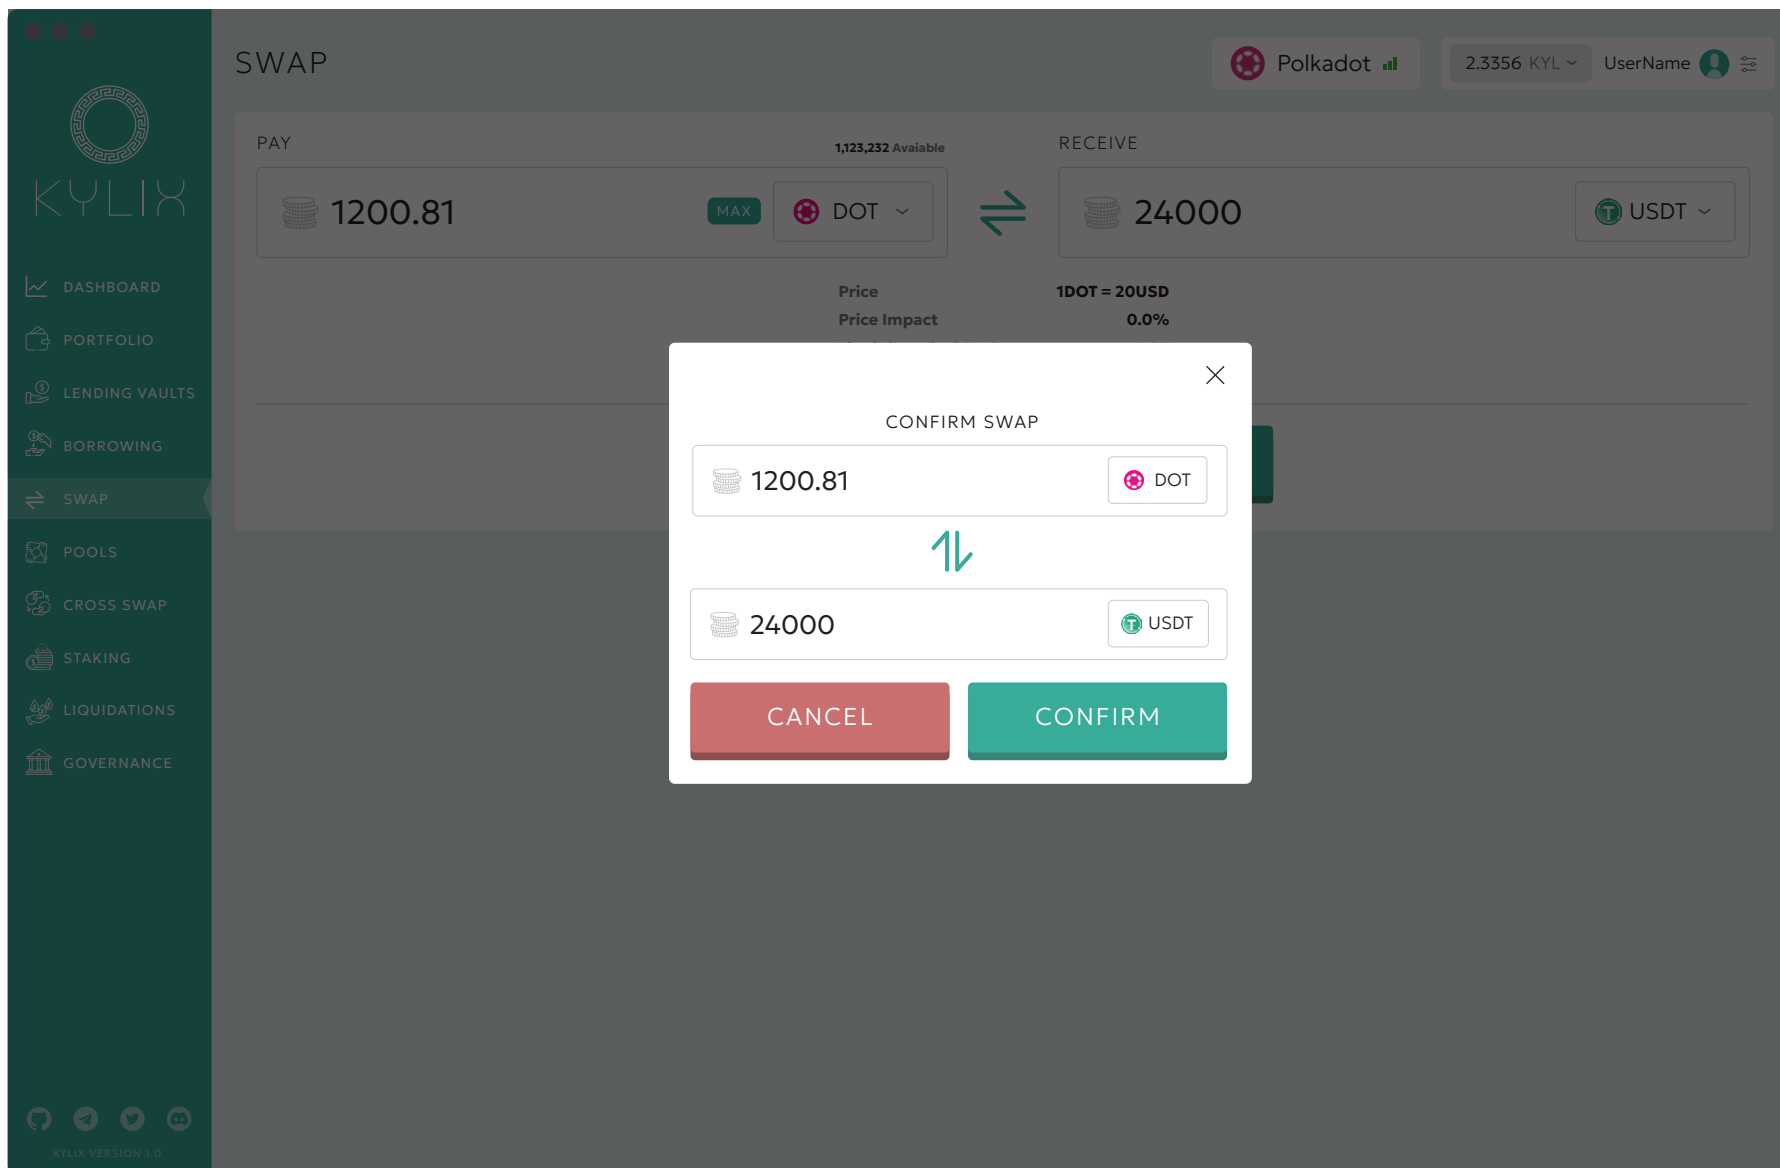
KYLIX

DASHBOARD
PORTFOLIO
LENDING VAULTS
BORROWING
SWAP
POOLS
CROSS SWAP
STAKING
LIQUIDATIONS
GOVERNANCE

KYLIX VERSION 1.0

SWAP

Polkadot

2.3356 KYL

UserName

PAY

1,123,232 Avaiable

1200.81

MAX

DOT

RECEIVE

24000

USDT

Price 1DOT = 20USD
Price Impact 0.0%

CONFIRM SWAP

1200.81

DOT

24000

USDT

CANCEL

CONFIRM